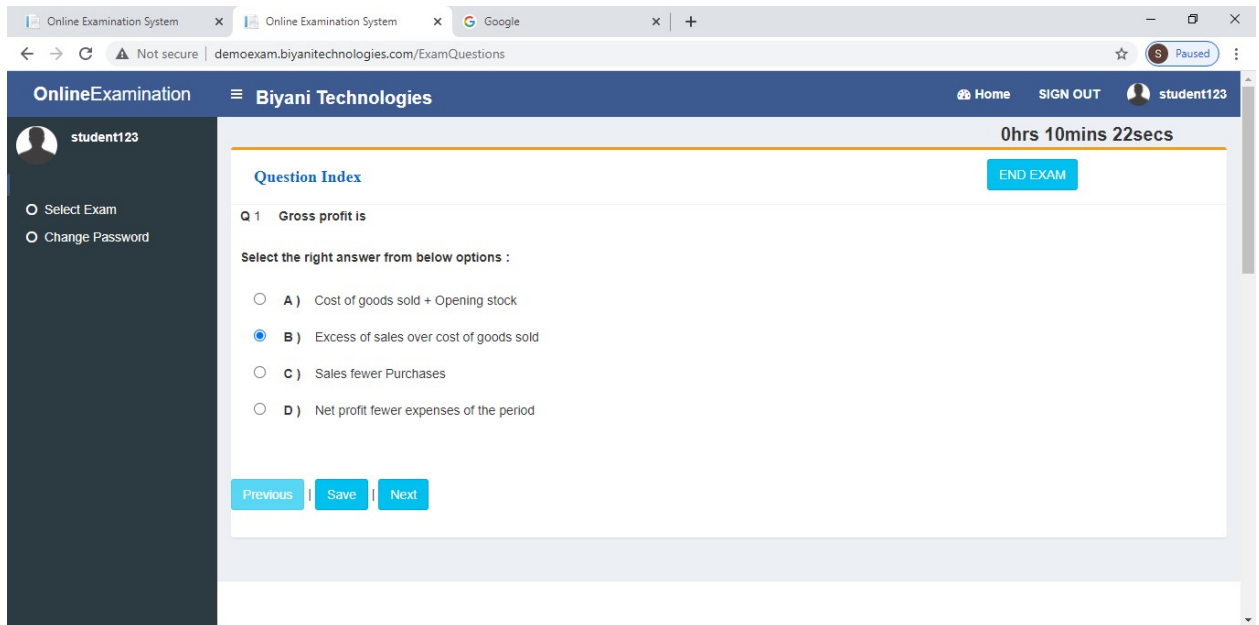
Online Examination System × Online Examination System × Google × +

Not secure | demoexam.biyanitechnologies.com/ExamQuestions

S Paused

OnlineExamination ≡ Biyani Technologies Home SIGN OUT student123

student123

Select Exam
Change Password

0hrs 10mins 22secs

Question Index

END EXAM

Q 1 Gross profit is

Select the right answer from below options :

A ) Cost of goods sold + Opening stock

B ) Excess of sales over cost of goods sold

C ) Sales fewer Purchases

D ) Net profit fewer expenses of the period

Previous | Save | Next